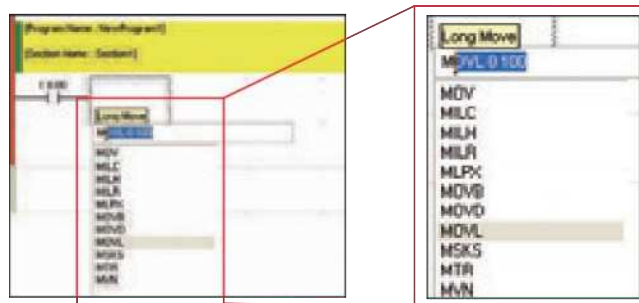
[Program Name : NewProgram1]

[Section Name : Section1]

1.0.00

Long Move

MOVL 0 100

MOV
MILC
MILH
MILR
MLPX
MOVB
MOVD
MOVL
MSKS
MTR
MVN

Long Move

MOVL 0 100

MOV
MILC
MILH
MILR
MLPX
MOVB
MOVD
MOVL
MSKS
MTR
MVN